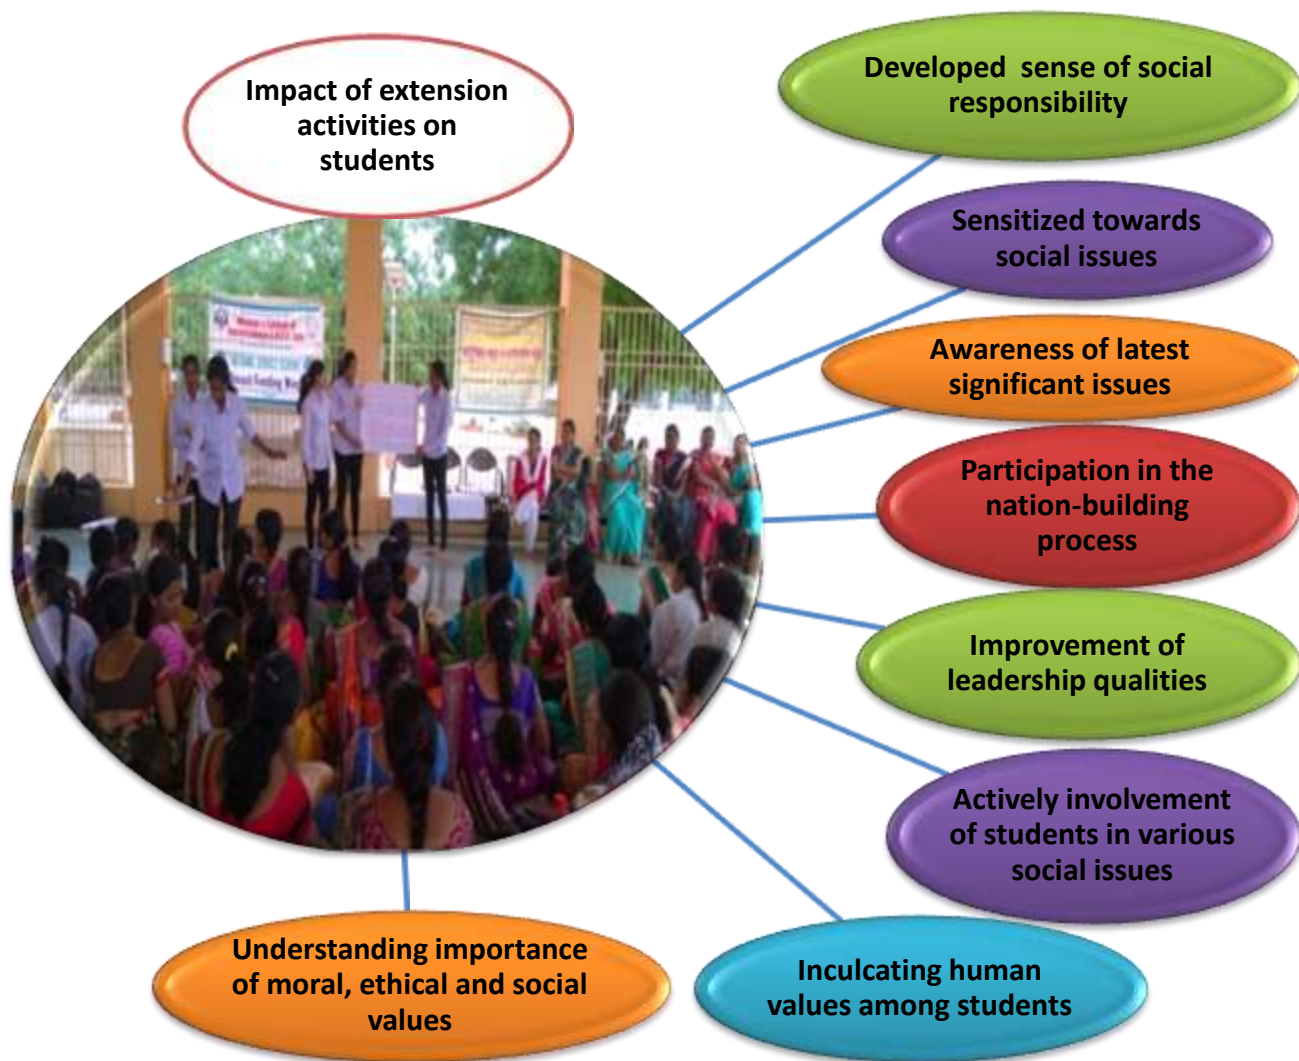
Impact of extension activities on students

Developed sense of social responsibility

Sensitized towards social issues

Awareness of latest significant issues

Participation in the nation-building process

Improvement of leadership qualities

Actively involvement of students in various social issues

Inculcating human values among students

Understanding importance of moral, ethical and social values